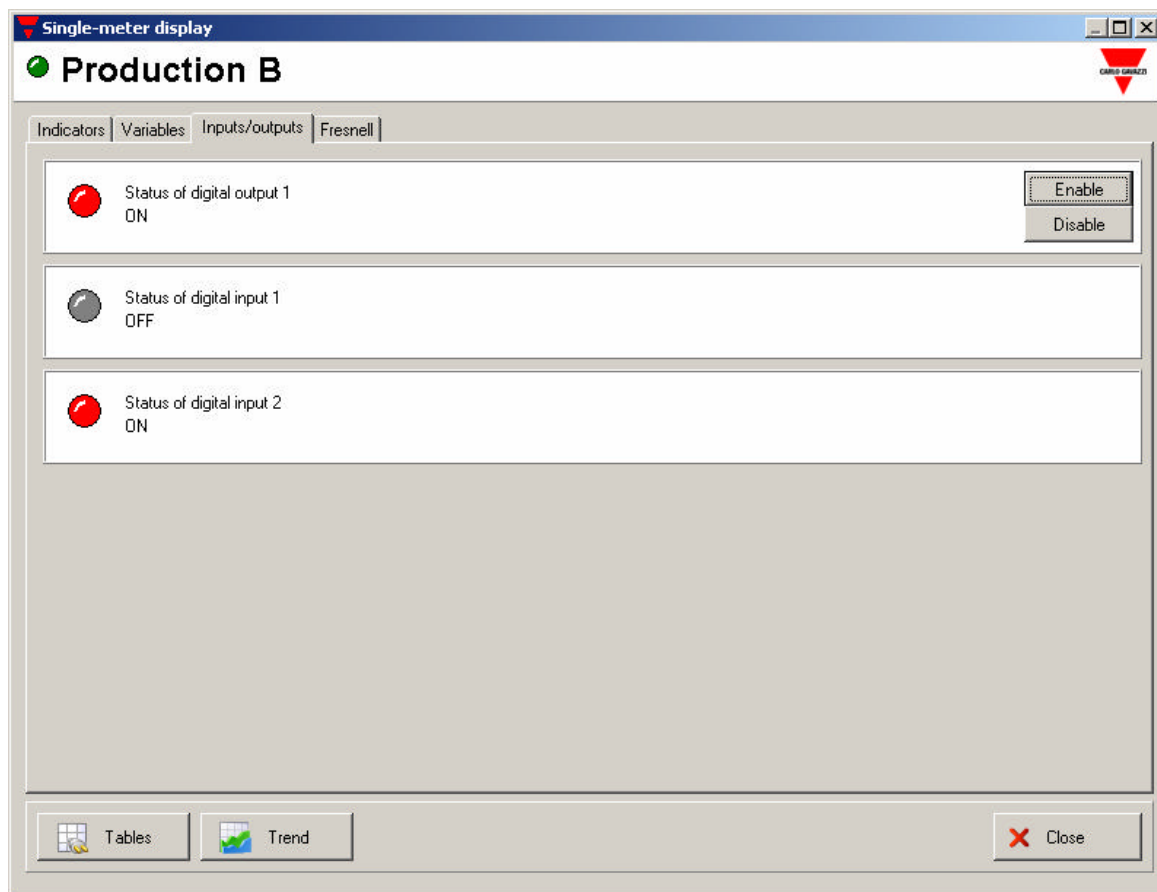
Single-meter display

Production B

CARLO GAVAZZI

Indicators | Variables | Inputs/outputs | Fresnell

Status of digital output 1
ON

Enable
Disable

Status of digital input 1
OFF

Status of digital input 2
ON

Tables
Trend
Close